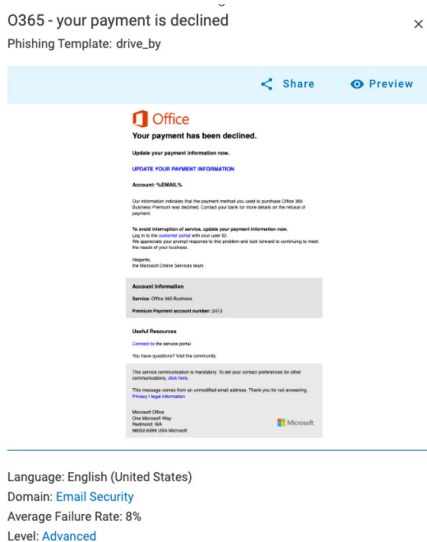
O365 - your payment is declined
Phishing Template: drive_by

×

Share Preview

Office

Your payment has been declined.

Update your payment information now.

UPDATE YOUR PAYMENT INFORMATION

Account: %EMAIL%

Our information indicates that the payment method you used to purchase Office 365 Business Premium was declined. Contact your bank for more details on the refusal of payment.

To avoid interruption of service, update your payment information now.
Log in to the customer portal with your user ID.
We appreciate your prompt response to this problem and look forward to continuing to meet the needs of your business.

Regards,
the Microsoft Online Services team

Account Information

Service: Office 365 Business

Premium Payment account number: 2013

Useful Resources

Connect to the service portal

You have questions? Visit the community.

This service communication is mandatory. To set your contact preferences for other communications, click here.

This message comes from an unmodified email address. Thank you for not answering.
Privacy | legal information

Microsoft Office
One Microsoft Way
Redmond, WA
98052-6399 USA Microsoft

Microsoft

Language: English (United States)
Domain: Email Security
Average Failure Rate: 8%
Level: Advanced